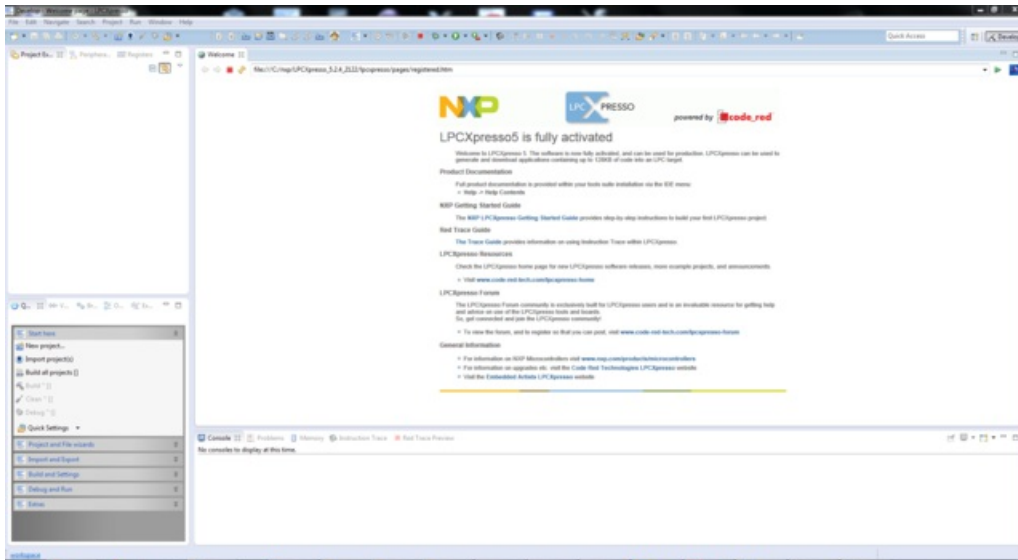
File Edit Navigate Search Project Run Window Help

Quick Access

Project Ex... Peripheral... Registers

Welcome

file:///C:/nxp/LPCXpresso_5.2.4_2122/lpcxpresso/pages/registered.htm

NXP

LPCXPRESSO

powered by code_red

LPCXpresso5 is fully activated

Welcome to LPCXpresso 5. The software is now fully activated, and can be used for production. LPCXpresso can be used to generate and download applications containing up to 128KB of code into an LPC target.

Product Documentation

Full product documentation is provided within your tools suite installation via the IDE menu:
• Help -> Help Contents

NXP Getting Started Guide

The NXP LPCXpresso Getting Started Guide provides step-by-step instructions to build your first LPCXpresso project.

Red Trace Guide

The Trace Guide provides information on using Instruction Trace within LPCXpresso.

LPCXpresso Resources

Check the LPCXpresso home page for new LPCXpresso software releases, more example projects, and announcements.

• Visit www.code-red-tech.com/lpcxpresso-home

LPCXpresso Forum

The LPCXpresso Forum community is exclusively built for LPCXpresso users and is an invaluable resource for getting help and advice on use of the LPCXpresso tools and boards.
So, get connected and join the LPCXpresso community!

• To view the forum, and to register so that you can post, visit www.code-red-tech.com/lpcxpresso-forum

General Information

• For information on NXP Microcontrollers visit www.nxp.com/products/microcontrollers
• For information on upgrades etc. visit the Code Red Technologies LPCXpresso website
• Visit the Embedded Artists LPCXpresso website

Start here
New project...
Import project(s)
Build all projects []
Build '' []
Clean '' []
Debug '' []
Quick Settings

Project and File wizards
Import and Export
Build and Settings
Debug and Run
Extras

Console Problems Memory Instruction Trace Red Trace Preview
No consoles to display at this time.

workspace